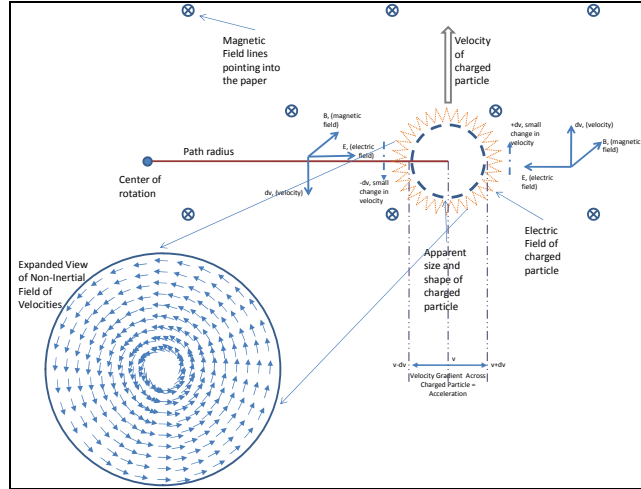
Magnetic Field lines pointing into the paper

Velocity of charged particle

B, (magnetic field)

E, (electric field)

Path radius

Center of rotation

dv, (velocity)

-dv, small change in velocity

+dv, small change in velocity

dv, (velocity)

B, (magnetic field)

E, (electric field)

Electric Field of charged particle

Apparent size and shape of charged particle

Expanded View of Non-Inertial Field of Velocities

v-dv

v

v+dv

Velocity Gradient Across Charged Particle = Acceleration